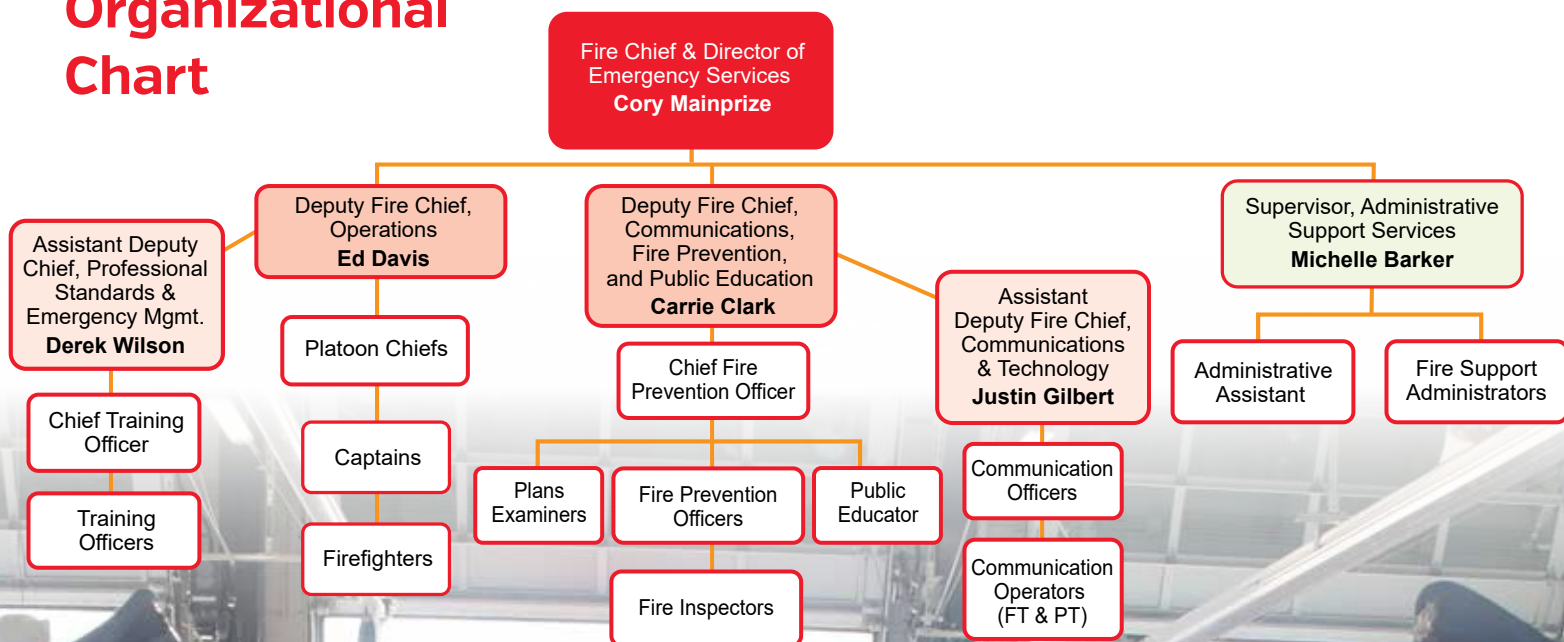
Organizational Chart

Fire Chief & Director of Emergency Services
**Cory Mainprize**

Assistant Deputy Chief, Professional Standards & Emergency Mgmt.
**Derek Wilson**

Chief Training Officer

Training Officers

Deputy Fire Chief, Operations
**Ed Davis**

Platoon Chiefs

Captains

Firefighters

Deputy Fire Chief, Communications, Fire Prevention, and Public Education
**Carrie Clark**

Chief Fire Prevention Officer

Plans Examiners

Fire Prevention Officers

Public Educator

Fire Inspectors

Assistant Deputy Fire Chief, Communications & Technology
**Justin Gilbert**

Communication Officers

Communication Operators (FT & PT)

Supervisor, Administrative Support Services
**Michelle Barker**

Administrative Assistant

Fire Support Administrators